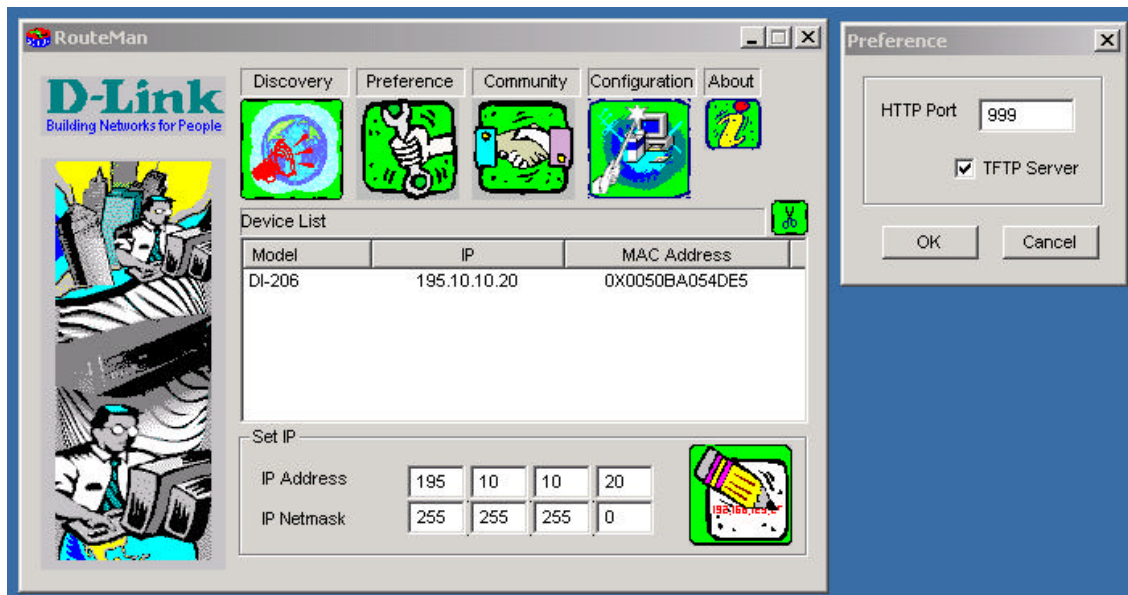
RouteMan

D-Link
Building Networks for People

Discovery
Preference
Community
Configuration
About

Device List

| Model | IP | MAC Address |
|---|---|---|
| DI-206 | 195.10.10.20 | 0X0050BA054DE5 |

Set IP
IP Address 195 10 10 20
IP Netmask 255 255 255 0

192.168.123.1

Preference
HTTP Port 999
TFTP Server
OK
Cancel